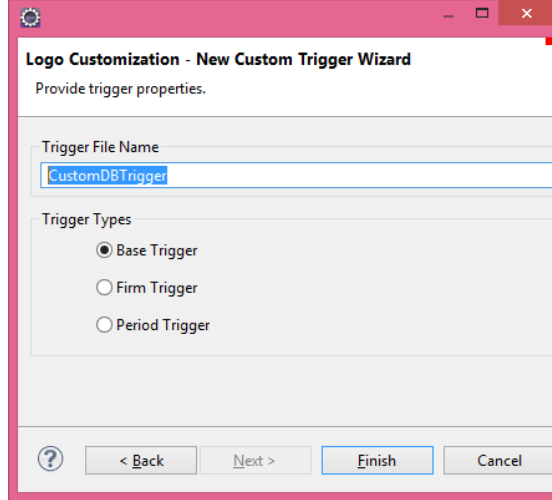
Logo Customization - New Custom Trigger Wizard

Provide trigger properties.

Trigger File Name

CustomDBTrigger

Trigger Types

Base Trigger

Firm Trigger

Period Trigger

?

< Back

Next >

Finish

Cancel